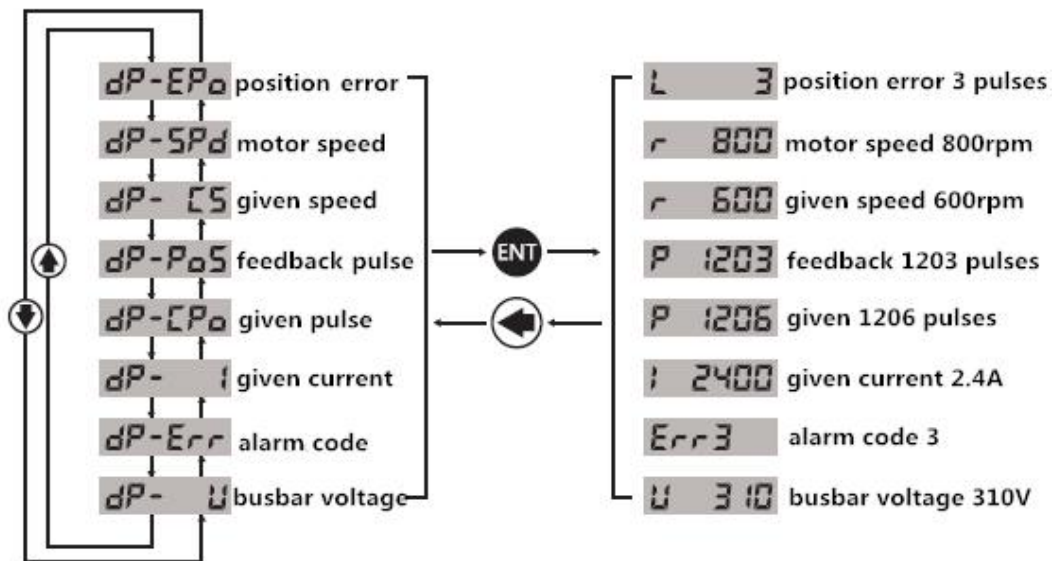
dP-EPo position error
dP-SPd motor speed
dP- CS given speed
dP-PoS feedback pulse
dP-CPo given pulse
dP- I given current
dP-Err alarm code
dP- U busbar voltage

ENT

L 3 position error 3 pulses
r 800 motor speed 800rpm
r 600 given speed 600rpm
P 1203 feedback 1203 pulses
P 1206 given 1206 pulses
I 2400 given current 2.4A
Err3 alarm code 3
U 310 busbar voltage 310V